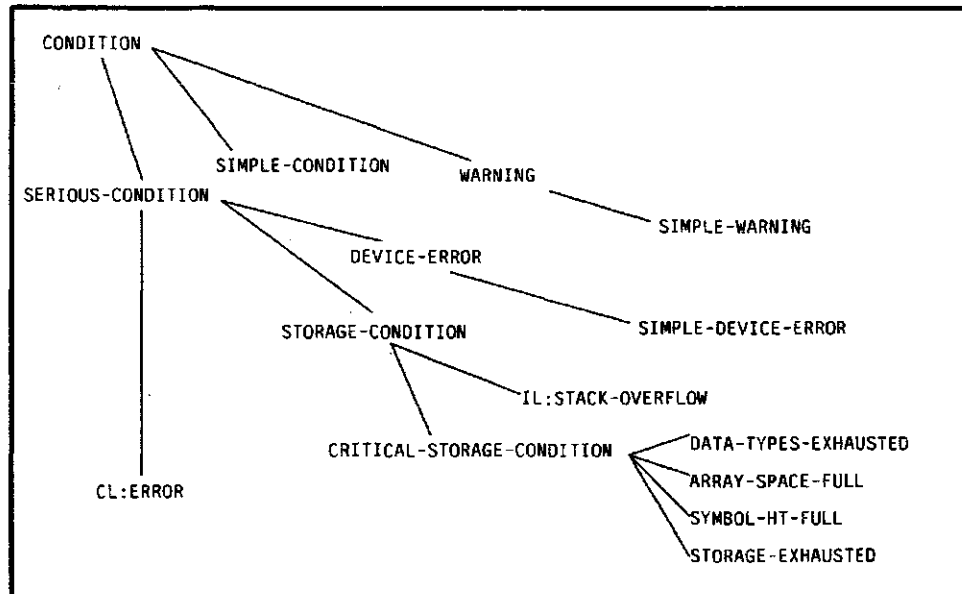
CONDITION

SIMPLE-CONDITION

WARNING

SERIOUS-CONDITION

SIMPLE-WARNING

DEVICE-ERROR

STORAGE-CONDITION

SIMPLE-DEVICE-ERROR

IL:STACK-OVERFLOW

CRITICAL-STORAGE-CONDITION

DATA-TYPES-EXHAUSTED

CL:ERROR

ARRAY-SPACE-FULL

SYMBOL-HT-FULL

STORAGE-EXHAUSTED